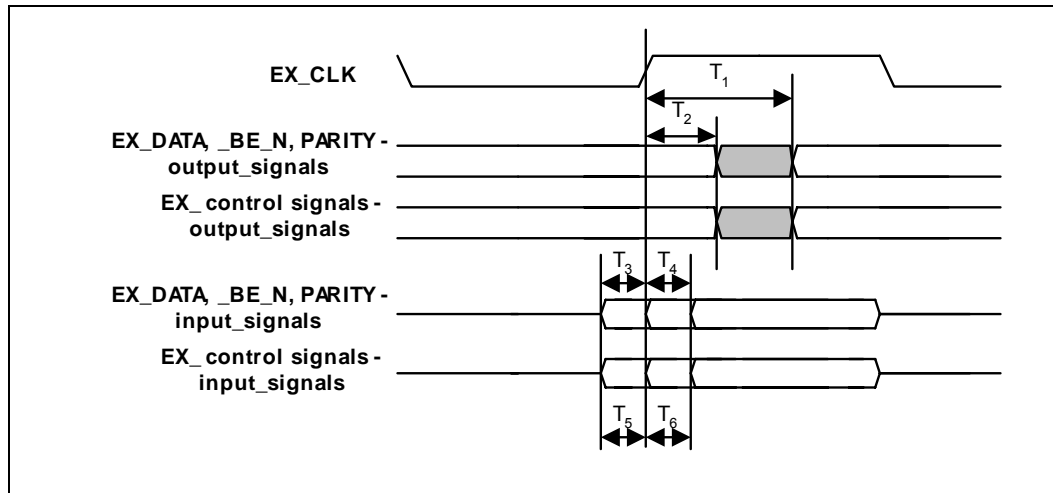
EX_CLK

$T_1$

$T_2$

EX_DATA, _BE_N, PARITY - output_signals

EX_ control signals - output_signals

$T_3$ $T_4$

EX_DATA, _BE_N, PARITY - input_signals

EX_ control signals - input_signals

$T_5$ $T_6$